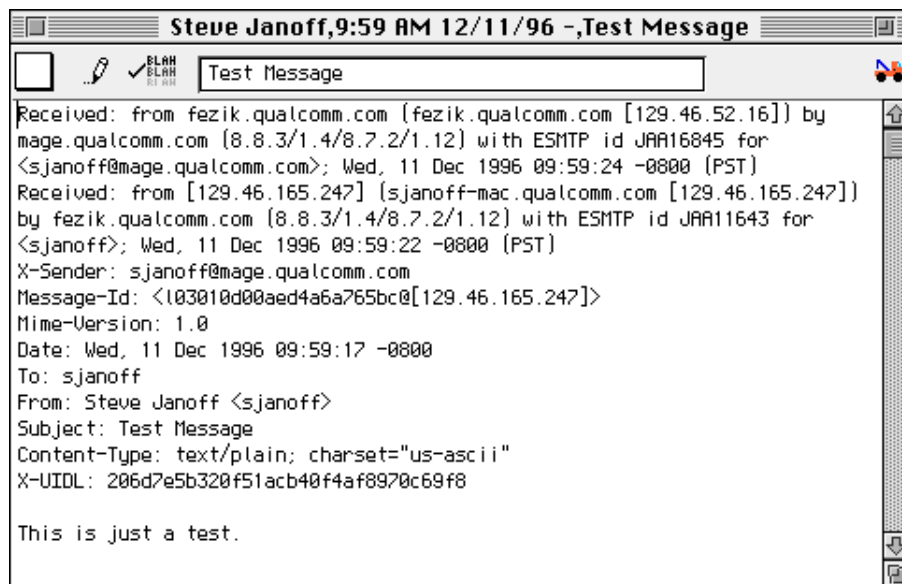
Steve Janoff,9:59 AM 12/11/96 -,Test Message

BLAH BLAH BLAH

Test Message

Received: from fezik.qualcomm.com (fezik.qualcomm.com [129.46.52.16]) by mage.qualcomm.com (8.8.3/1.4/8.7.2/1.12) with ESMTP id JAA16845 for <sjanoff@mage.qualcomm.com>; Wed, 11 Dec 1996 09:59:24 -0800 (PST)
Received: from [129.46.165.247] (sjanoff-mac.qualcomm.com [129.46.165.247]) by fezik.qualcomm.com (8.8.3/1.4/8.7.2/1.12) with ESMTP id JAA11643 for <sjanoff>; Wed, 11 Dec 1996 09:59:22 -0800 (PST)
X-Sender: sjanoff@mage.qualcomm.com
Message-Id: <l03010d00aed4a6a765bc@[129.46.165.247]>
Mime-Version: 1.0
Date: Wed, 11 Dec 1996 09:59:17 -0800
To: sjanoff
From: Steve Janoff <sjanoff>
Subject: Test Message
Content-Type: text/plain; charset="us-ascii"
X-UIDL: 206d7e5b320f51acb40f4af8970c69f8

This is just a test.